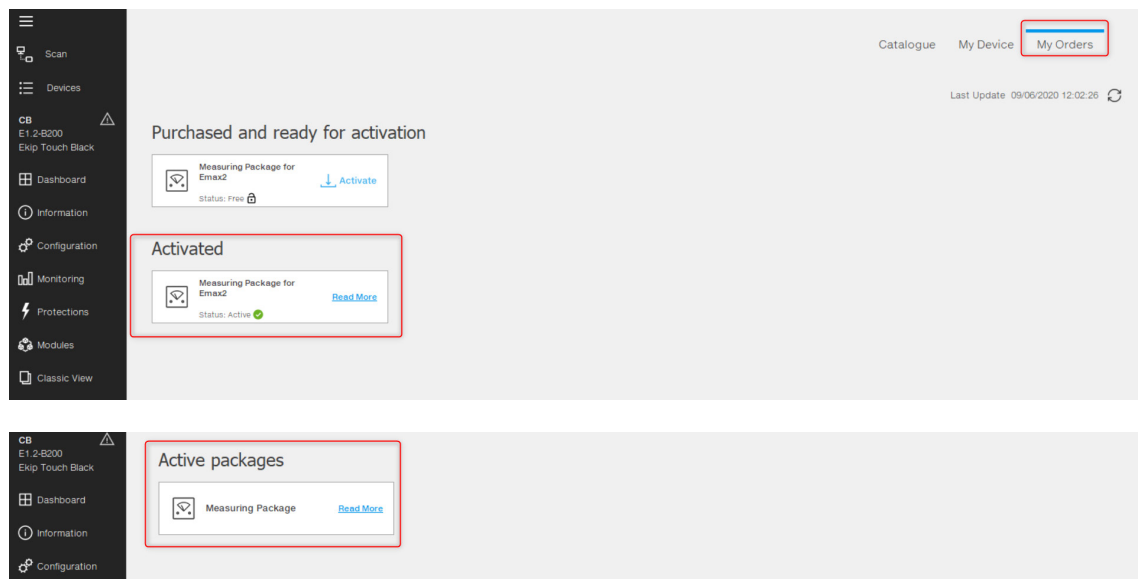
Scan

Devices

CB
E1.2-B200
Ekip Touch Black

Dashboard

Information

Configuration

Monitoring

Protections

Modules

Classic View

Catalogue My Device My Orders

Last Update 09/06/2020 12:02:26

Purchased and ready for activation

Measuring Package for Emax2

Activate

Status: Free

Activated

Measuring Package for Emax2

Read More

Status: Active

CB
E1.2-B200
Ekip Touch Black

Dashboard

Information

Configuration

Active packages

Measuring Package

Read More